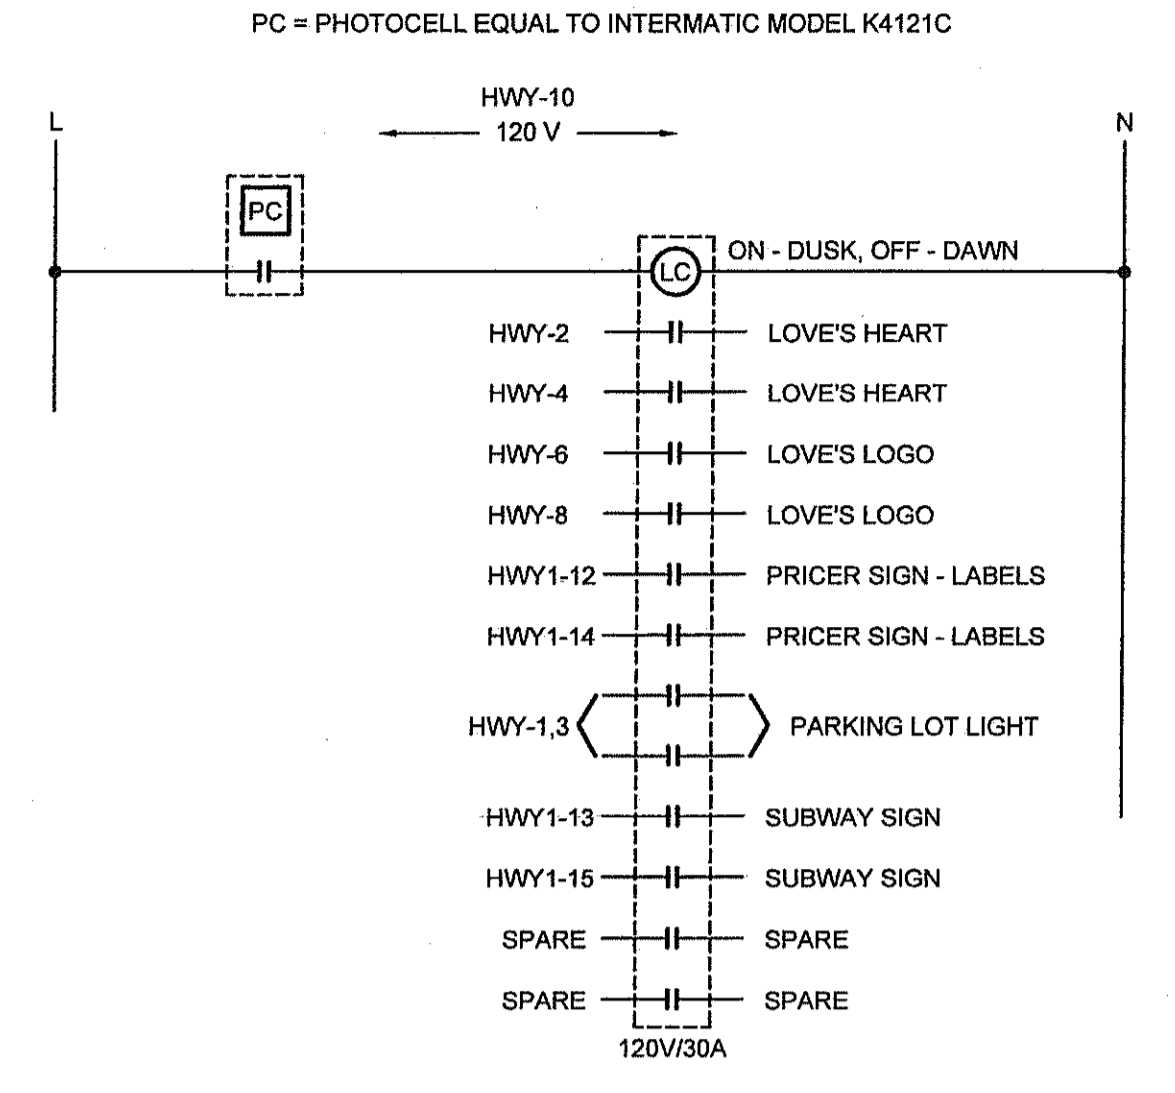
PC = PHOTOCELL EQUAL TO INTERMATIC MODEL K4121C

HWY-10
120 V

L

N

PC

LC

ON - DUSK, OFF - DAWN

HWY-2 LOVE'S HEART
HWY-4 LOVE'S HEART
HWY-6 LOVE'S LOGO
HWY-8 LOVE'S LOGO
HWY1-12 PRICER SIGN - LABELS
HWY1-14 PRICER SIGN - LABELS
HWY-1,3 PARKING LOT LIGHT
HWY1-13 SUBWAY SIGN
HWY1-15 SUBWAY SIGN
SPARE SPARE
SPARE SPARE

120V/30A